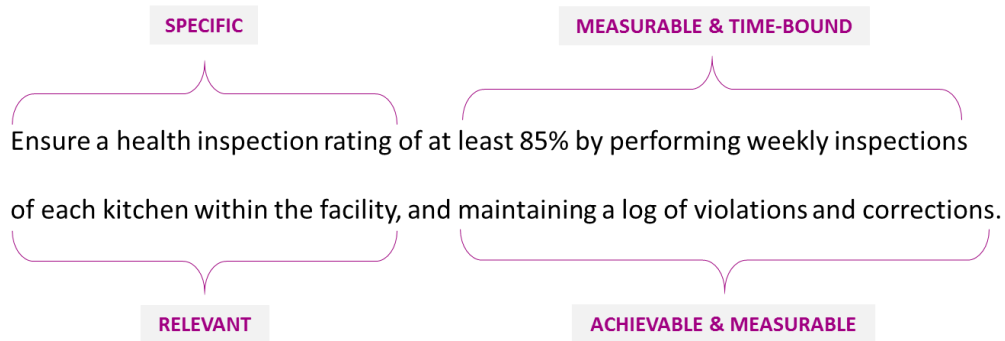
SPECIFIC

MEASURABLE & TIME-BOUND

Ensure a health inspection rating of at least 85% by performing weekly inspections of each kitchen within the facility, and maintaining a log of violations and corrections.

RELEVANT

ACHIEVABLE & MEASURABLE